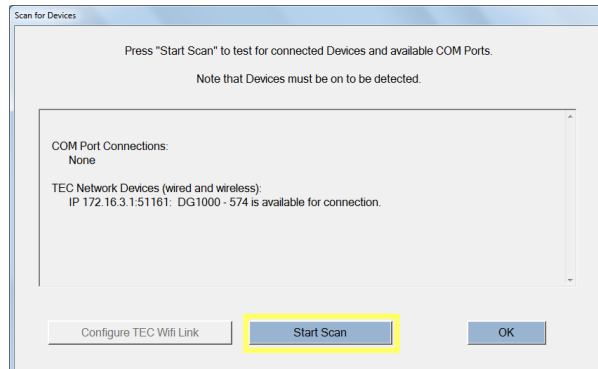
Scan for Devices

Press "Start Scan" to test for connected Devices and available COM Ports.

Note that Devices must be on to be detected.

COM Port Connections:
None

TEC Network Devices (wired and wireless):
IP 172.16.3.1:51161: DG1000 - 574 is available for connection.

Configure TEC Wifi Link

Start Scan

OK